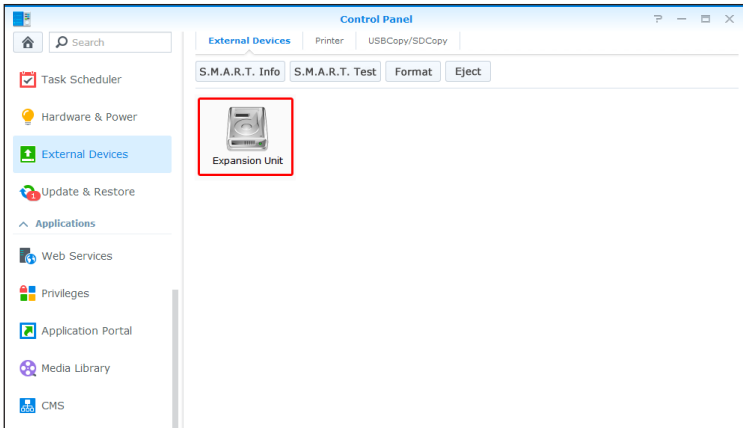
Control Panel

Search

Task Scheduler

Hardware & Power

External Devices

1 Update & Restore

Applications

Web Services

Privileges

Application Portal

Media Library

CMS

External Devices | Printer | USBCopy/SDCopy

S.M.A.R.T. Info | S.M.A.R.T. Test | Format | Eject

Expansion Unit